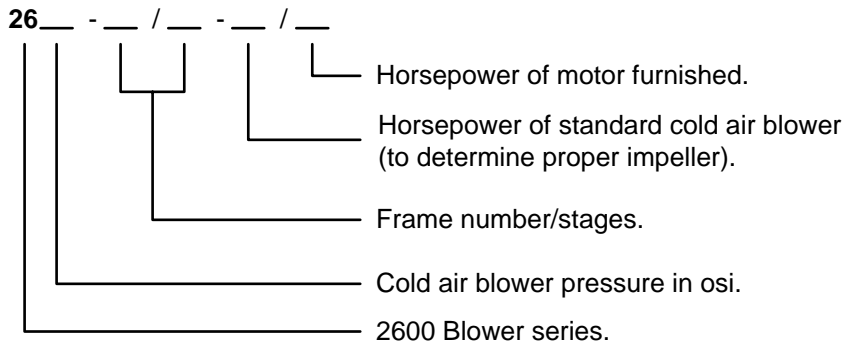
26__ - __ / __ - __ / __

Horsepower of motor furnished.

Horsepower of standard cold air blower (to determine proper impeller).

Frame number/stages.

Cold air blower pressure in osi.

2600 Blower series.